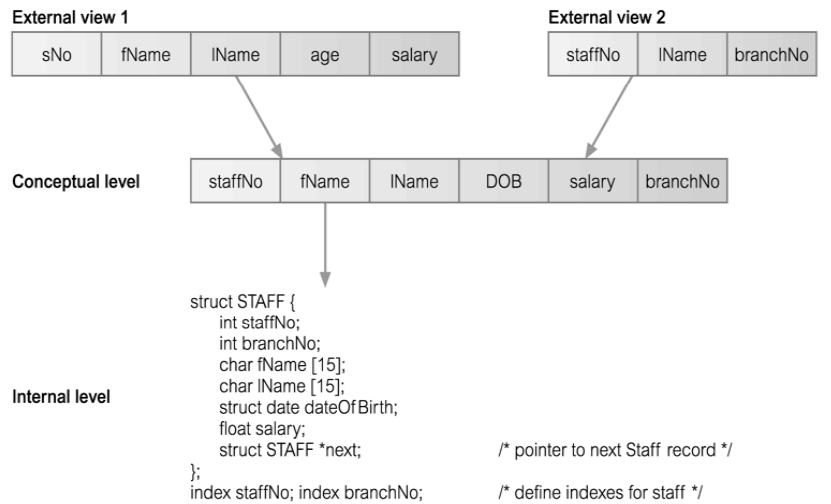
External view 1

| sNo | fName | lName | age | salary |
|---|---|---|---|---|

External view 2

| staffNo | lName | branchNo |
|---|---|---|

Conceptual level

| staffNo | fName | lName | DOB | salary | branchNo |
|---|---|---|---|---|---|

Internal level

struct STAFF {
int staffNo;
int branchNo;
char fName [15];
char lName [15];
struct date dateOfBirth;
float salary;
struct STAFF *next; /* pointer to next Staff record */
};
index staffNo; index branchNo; /* define indexes for staff */